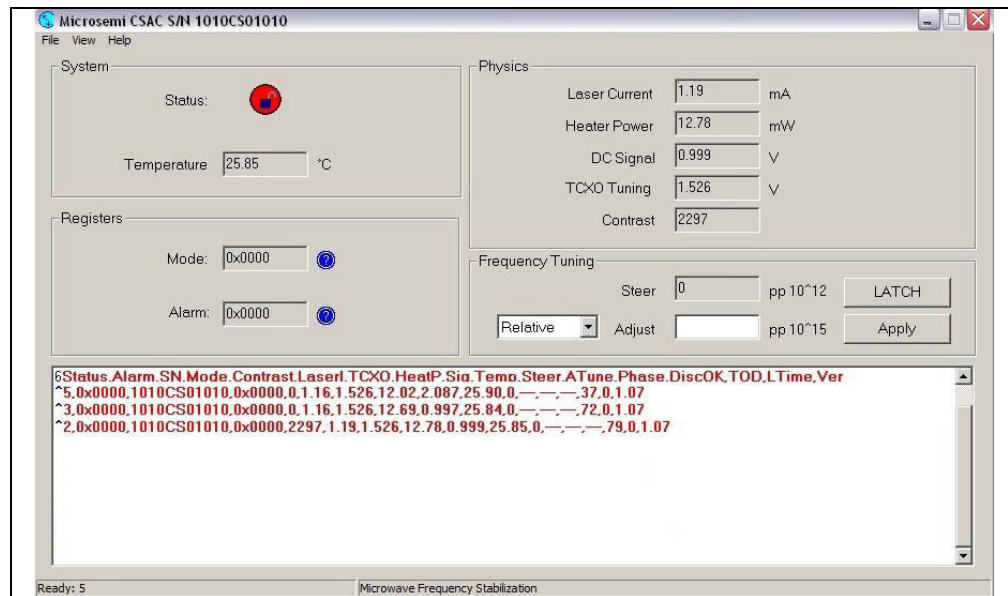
Microsemi CSAC S/N 1010CS01010

File View Help

System

Status:

Temperature 25.85 °C

Registers

Mode: 0x0000

Alarm: 0x0000

Physics

Laser Current 1.19 mA

Heater Power 12.78 mW

DC Signal 0.999 V

TCXO Tuning 1.526 V

Contrast 2297

Frequency Tuning

Steer 0 pp 10^12 LATCH

Relative Adjust pp 10^15 Apply

6Status,Alarm,SN,Mode,Contrast,LaserI,TCXO,HeatP,Sig,Temp,Steer,ATune,Phase,DiscOK,TOD,LTime,Ver
^5,0x0000,1010CS01010,0x0000,0,1.16,1.526,12.02,2.087,25.90,0,—,—,—,37,0,1.07
^3,0x0000,1010CS01010,0x0000,0,1.16,1.526,12.69,0.997,25.84,0,—,—,—,72,0,1.07
^2,0x0000,1010CS01010,0x0000,2297,1.19,1.526,12.78,0.999,25.85,0,—,—,—,79,0,1.07

Ready: 5

Microwave Frequency Stabilization